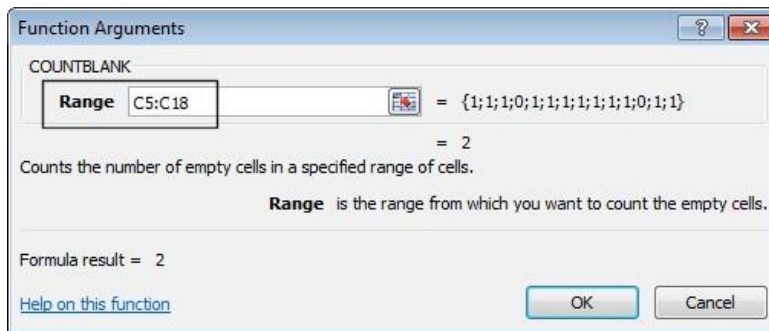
Function Arguments

?

COUNTBLANK

Range C5:C18 = {1;1;1;0;1;1;1;1;1;1;1;0;1;1}

= 2

Counts the number of empty cells in a specified range of cells.

Range is the range from which you want to count the empty cells.

Formula result = 2

Help on this function

OK

Cancel